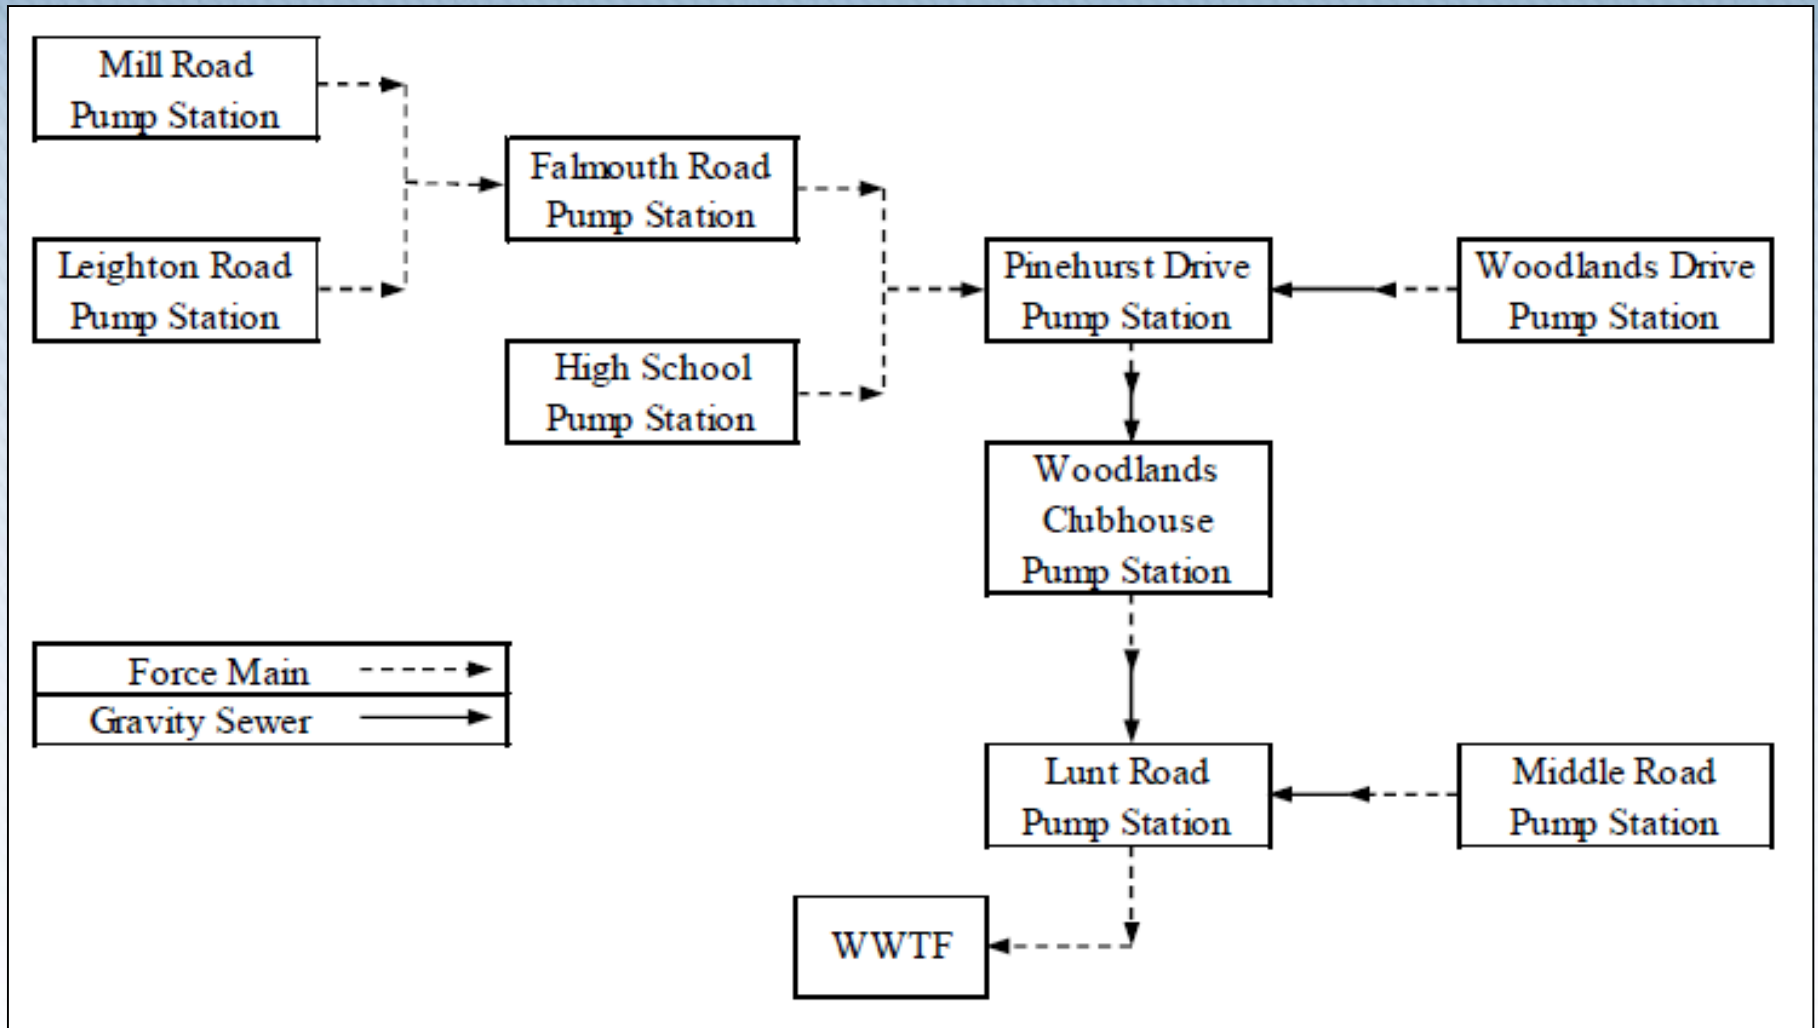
Mill Road Pump Station

Leighton Road Pump Station

Falmouth Road Pump Station

High School Pump Station

Pinehurst Drive Pump Station

Woodlands Drive Pump Station

Woodlands Clubhouse Pump Station

Force Main

Gravity Sewer

Lunt Road Pump Station

Middle Road Pump Station

WWTF